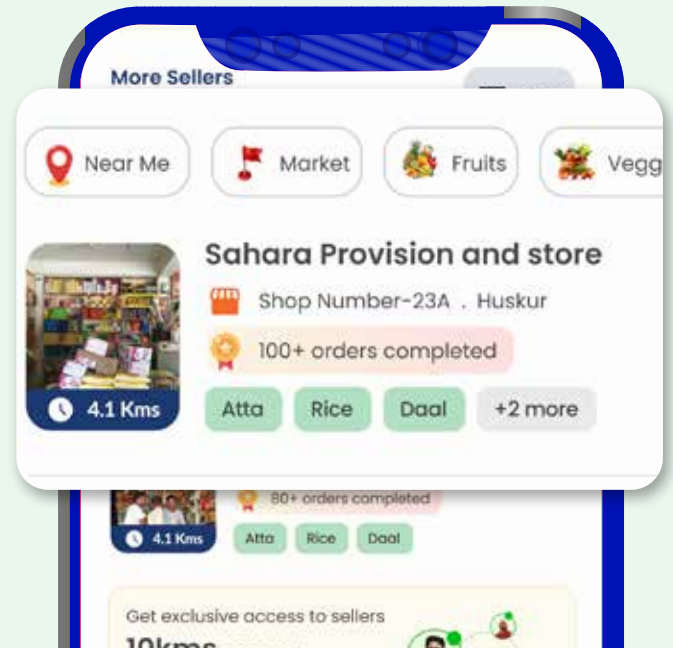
More Sellers

Near Me

Market

Fruits

Vegg

Sahara Provision and store

Shop Number-23A . Huskur

100+ orders completed

4.1 Kms

Atta

Rice

Daal

+2 more

80+ orders completed

4.1 Kms

Atta

Rice

Daal

Get exclusive access to sellers

10kms